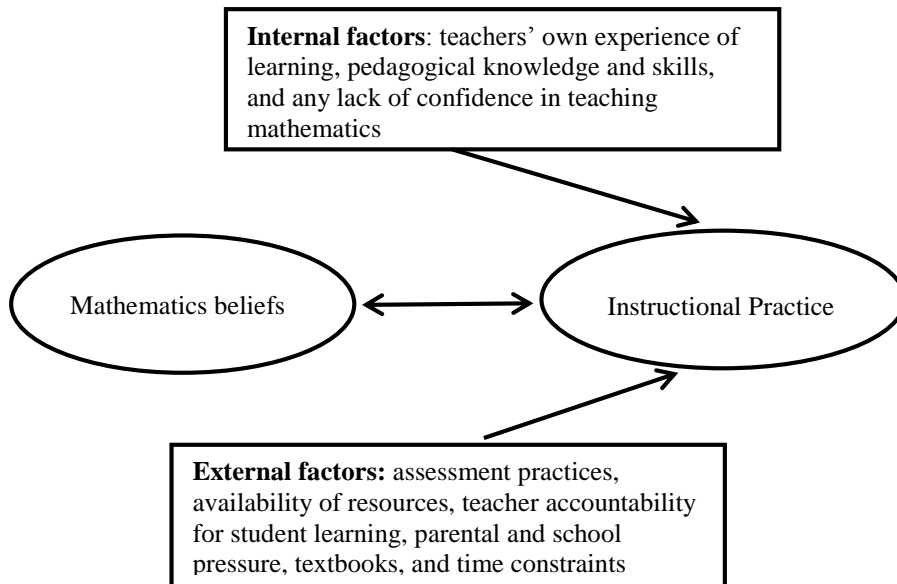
**Internal factors**: teachers' own experience of learning, pedagogical knowledge and skills, and any lack of confidence in teaching mathematics

Mathematics beliefs

Instructional Practice

**External factors:** assessment practices, availability of resources, teacher accountability for student learning, parental and school pressure, textbooks, and time constraints